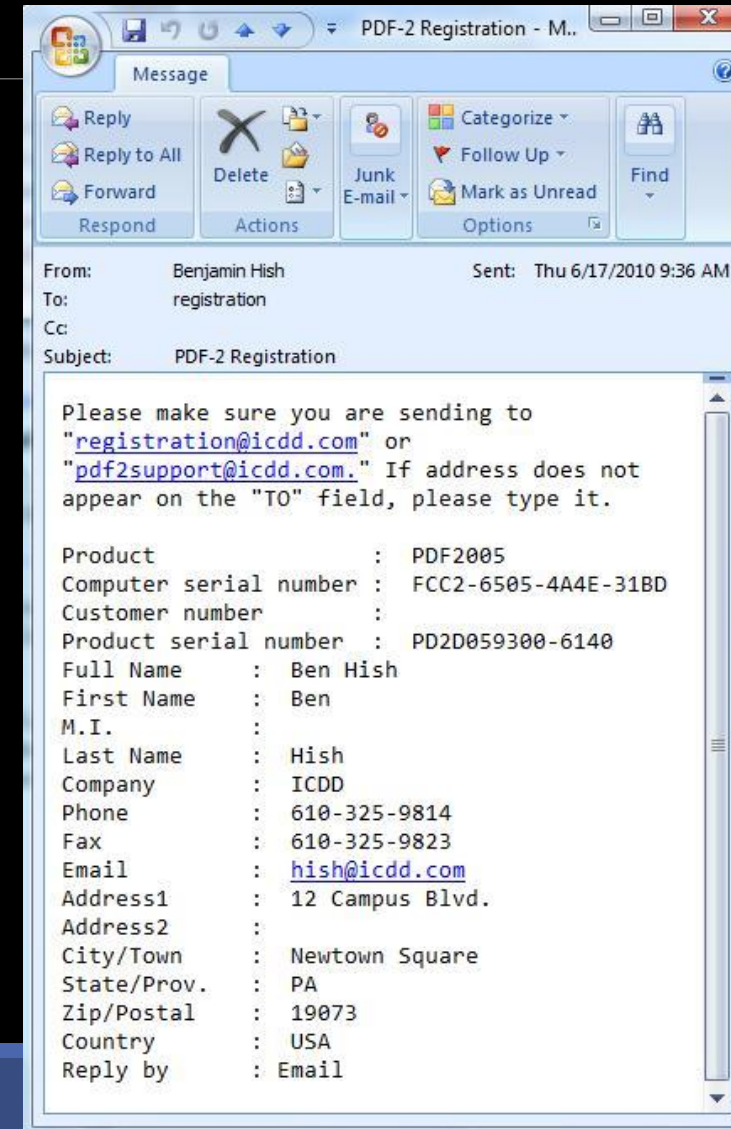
PDF-2 Registration - M..

Message

Reply
Reply to All
Forward
Respond

Delete
Actions

Junk E-mail
Categorize
Follow Up
Mark as Unread
Options

Find

From: Benjamin Hish
Sent: Thu 6/17/2010 9:36 AM
To: registration
Cc:
Subject: PDF-2 Registration

Please make sure you are sending to "registration@icdd.com" or "pdf2support@icdd.com." If address does not appear on the "TO" field, please type it.

Product : PDF2005
Computer serial number : FCC2-6505-4A4E-31BD
Customer number :
Product serial number : PD2D059300-6140
Full Name : Ben Hish
First Name : Ben
M.I. :
Last Name : Hish
Company : ICDD
Phone : 610-325-9814
Fax : 610-325-9823
Email : hish@icdd.com
Address1 : 12 Campus Blvd.
Address2 :
City/Town : Newtown Square
State/Prov. : PA
Zip/Postal : 19073
Country : USA
Reply by : Email